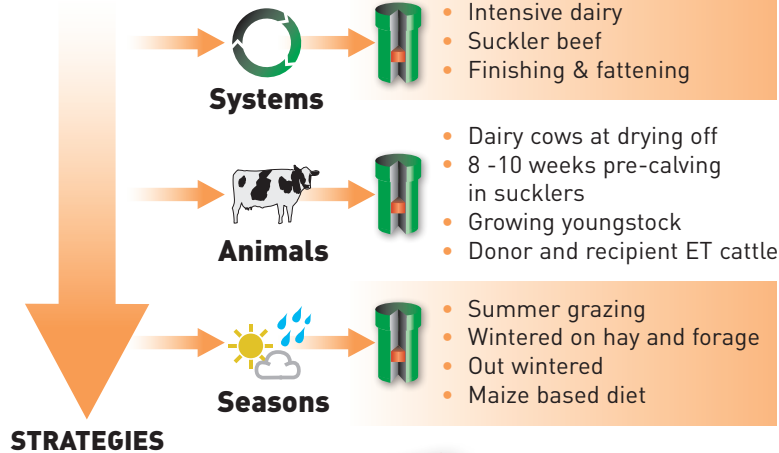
Systems

- Intensive dairy
- Suckler beef
- Finishing & fattening

Animals

- Dairy cows at drying off
- 8 -10 weeks pre-calving in sucklers
- Growing youngstock
- Donor and recipient ET cattle

Seasons

- Summer grazing
- Wintered on hay and forage
- Out wintered
- Maize based diet

STRATEGIES